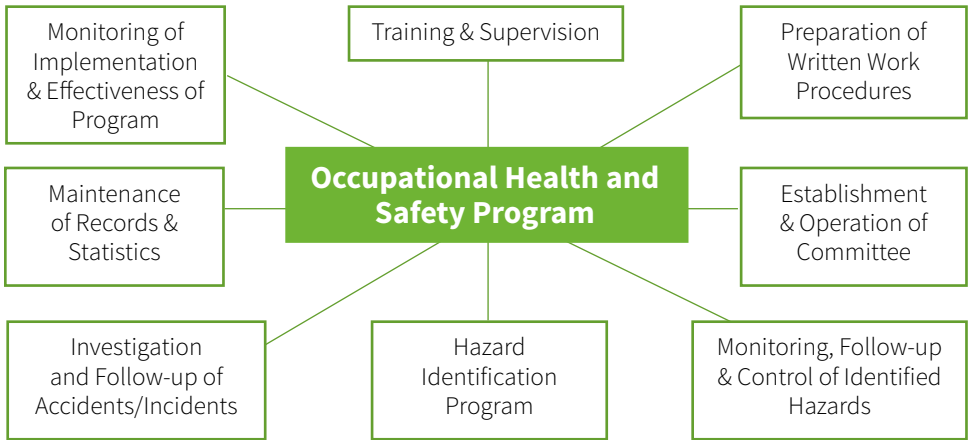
Monitoring of Implementation & Effectiveness of Program

Training & Supervision

Preparation of Written Work Procedures

Occupational Health and Safety Program

Maintenance of Records & Statistics

Establishment & Operation of Committee

Investigation and Follow-up of Accidents/Incidents

Hazard Identification Program

Monitoring, Follow-up & Control of Identified Hazards